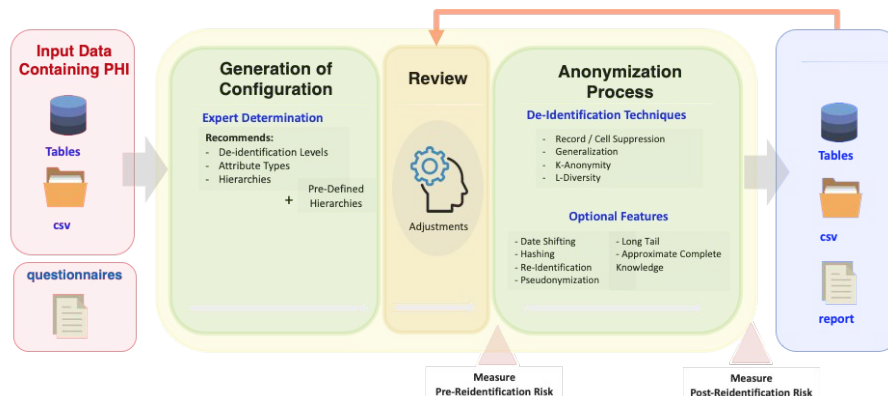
Input Data Containing PHI

Tables

csv

questionnaires

Generation of Configuration

Expert Determination

Recommends:
- De-identification Levels
- Attribute Types
- Hierarchies

+ Pre-Defined Hierarchies

Review

Adjustments

Anonymization Process

De-Identification Techniques

- Record / Cell Suppression
- Generalization
- K-Anonymity
- L-Diversity

Optional Features

- Date Shifting
- Hashing
- Re-Identification
- Pseudonymization

- Long Tail
- Approximate Complete Knowledge

Tables

csv

report

Measure
Pre-Reidentification Risk

Measure
Post-Reidentification Risk